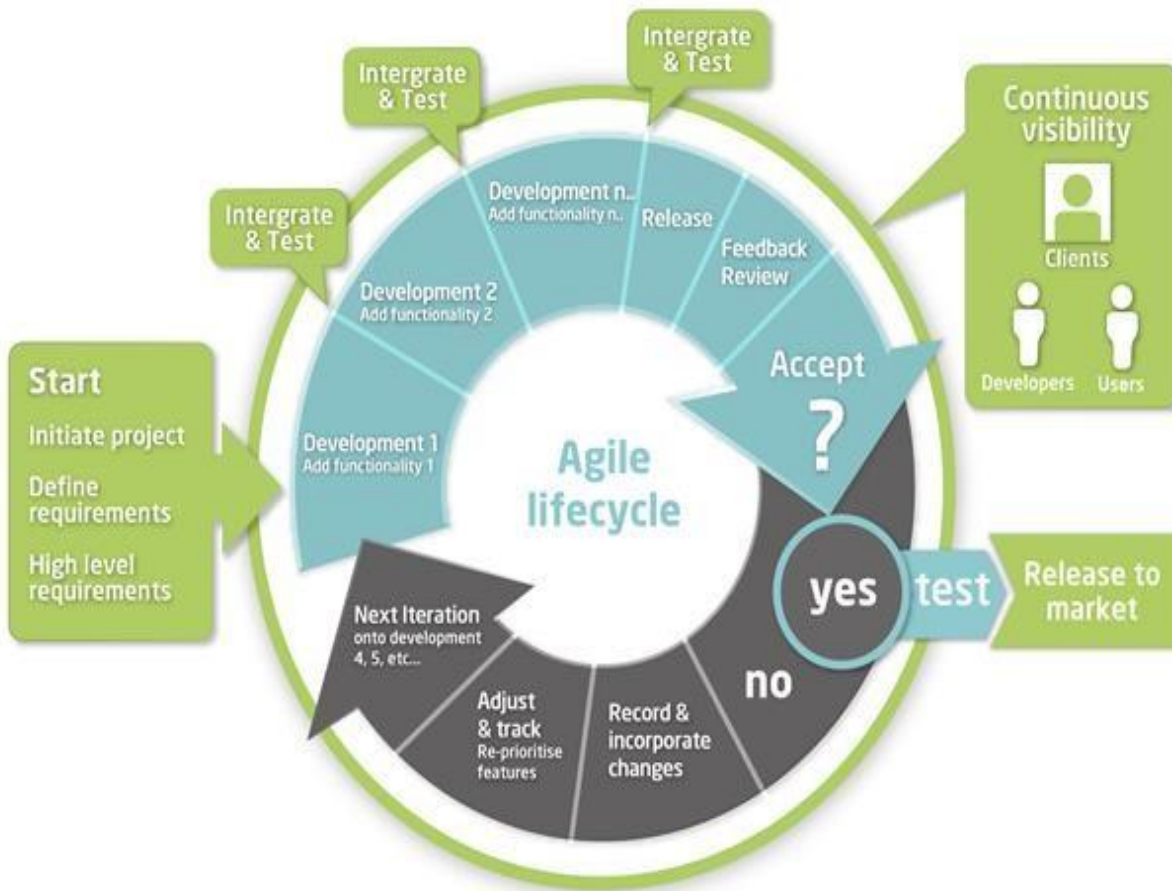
Intergrate & Test

Intergrate & Test

Intergrate & Test

Continuous visibility

Clients

Developers

Users

Start

Initiate project

Define requirements

High level requirements

Development 1
Add functionality 1

Development 2
Add functionality 2

Development n...
Add functionality n...

Release

Feedback Review

Accept

?

Agile lifecycle

yes

test

Release to market

no

Next Iteration
onto development 4, 5, etc...

Adjust & track
Re-prioritise features

Record & incorporate changes